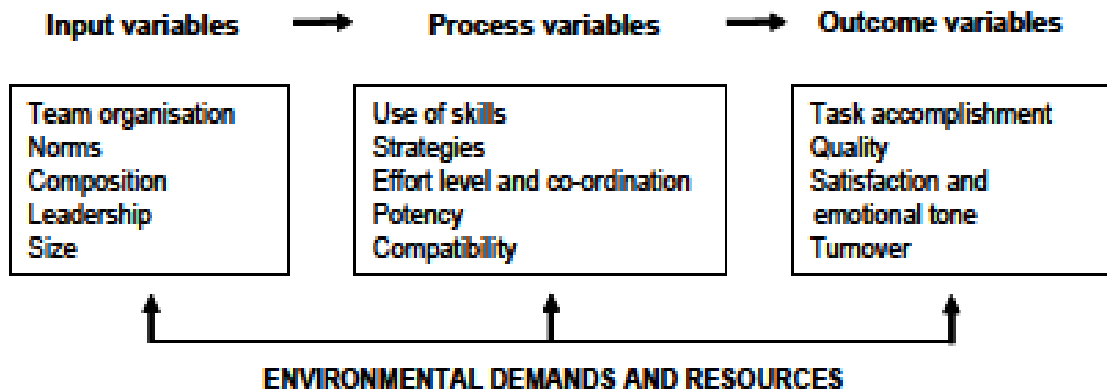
Input variables

Process variables

Outcome variables

Team organisation
Norms
Composition
Leadership
Size

Use of skills
Strategies
Effort level and co-ordination
Potency
Compatibility

Task accomplishment
Quality
Satisfaction and emotional tone
Turnover

ENVIRONMENTAL DEMANDS AND RESOURCES